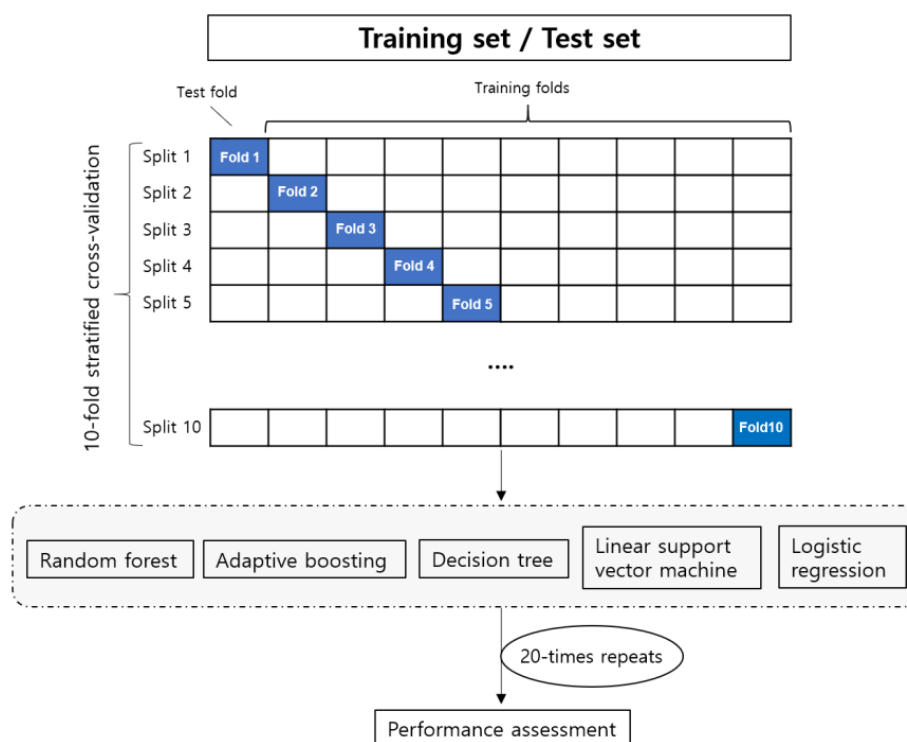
Training set / Test set

Test fold

Training folds

10-fold stratified cross-validation

Split 1 Fold 1

Split 2 Fold 2

Split 3 Fold 3

Split 4 Fold 4

Split 5 Fold 5

....

Split 10 Fold10

Random forest

Adaptive boosting

Decision tree

Linear support vector machine

Logistic regression

20-times repeats

Performance assessment